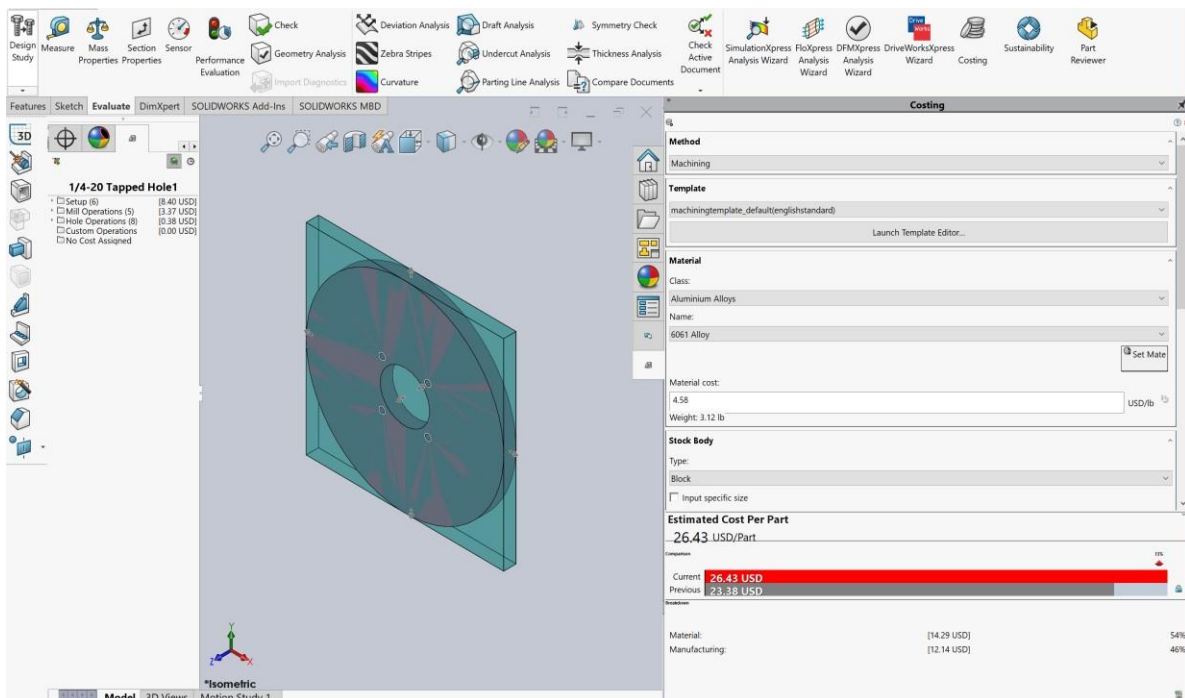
Design Study Measure Mass Properties Section Properties Sensor Performance Evaluation Check Geometry Analysis Import Diagnostics Deviation Analysis Zebra Stripes Curvature Draft Analysis Undercut Analysis Parting Line Analysis Symmetry Check Thickness Analysis Compare Documents Check Active Document SimulationXpress Analysis Wizard FloXpress Analysis Wizard DFMXpress Analysis Wizard DriveWorksXpress Wizard Costing Sustainability Part Reviewer

Features Sketch Evaluate DimXpert SOLIDWORKS Add-Ins SOLIDWORKS MBD

1/4-20 Tapped Hole1
Setup (6) [8.40 USD]
Mill Operations (5) [3.37 USD]
Hole Operations (8) [0.38 USD]
Custom Operations [0.00 USD]
No Cost Assigned

*Isometric

Model 3D Views Motion Study 1

Costing

Method
Machining

Template
machiningtemplate_default(englishstandard)
Launch Template Editor...

Material
Class:
Aluminium Alloys
Name:
6061 Alloy
Set Mate
Material cost:
4.58 USD/lb
Weight: 3.12 lb

Stock Body
Type:
Block
Input specific size

Estimated Cost Per Part
26.43 USD/Part
Comparison
Current 26.43 USD
Previous 23.38 USD
Breakdown
Material: [14.29 USD] 54%
Manufacturing: [12.14 USD] 46%